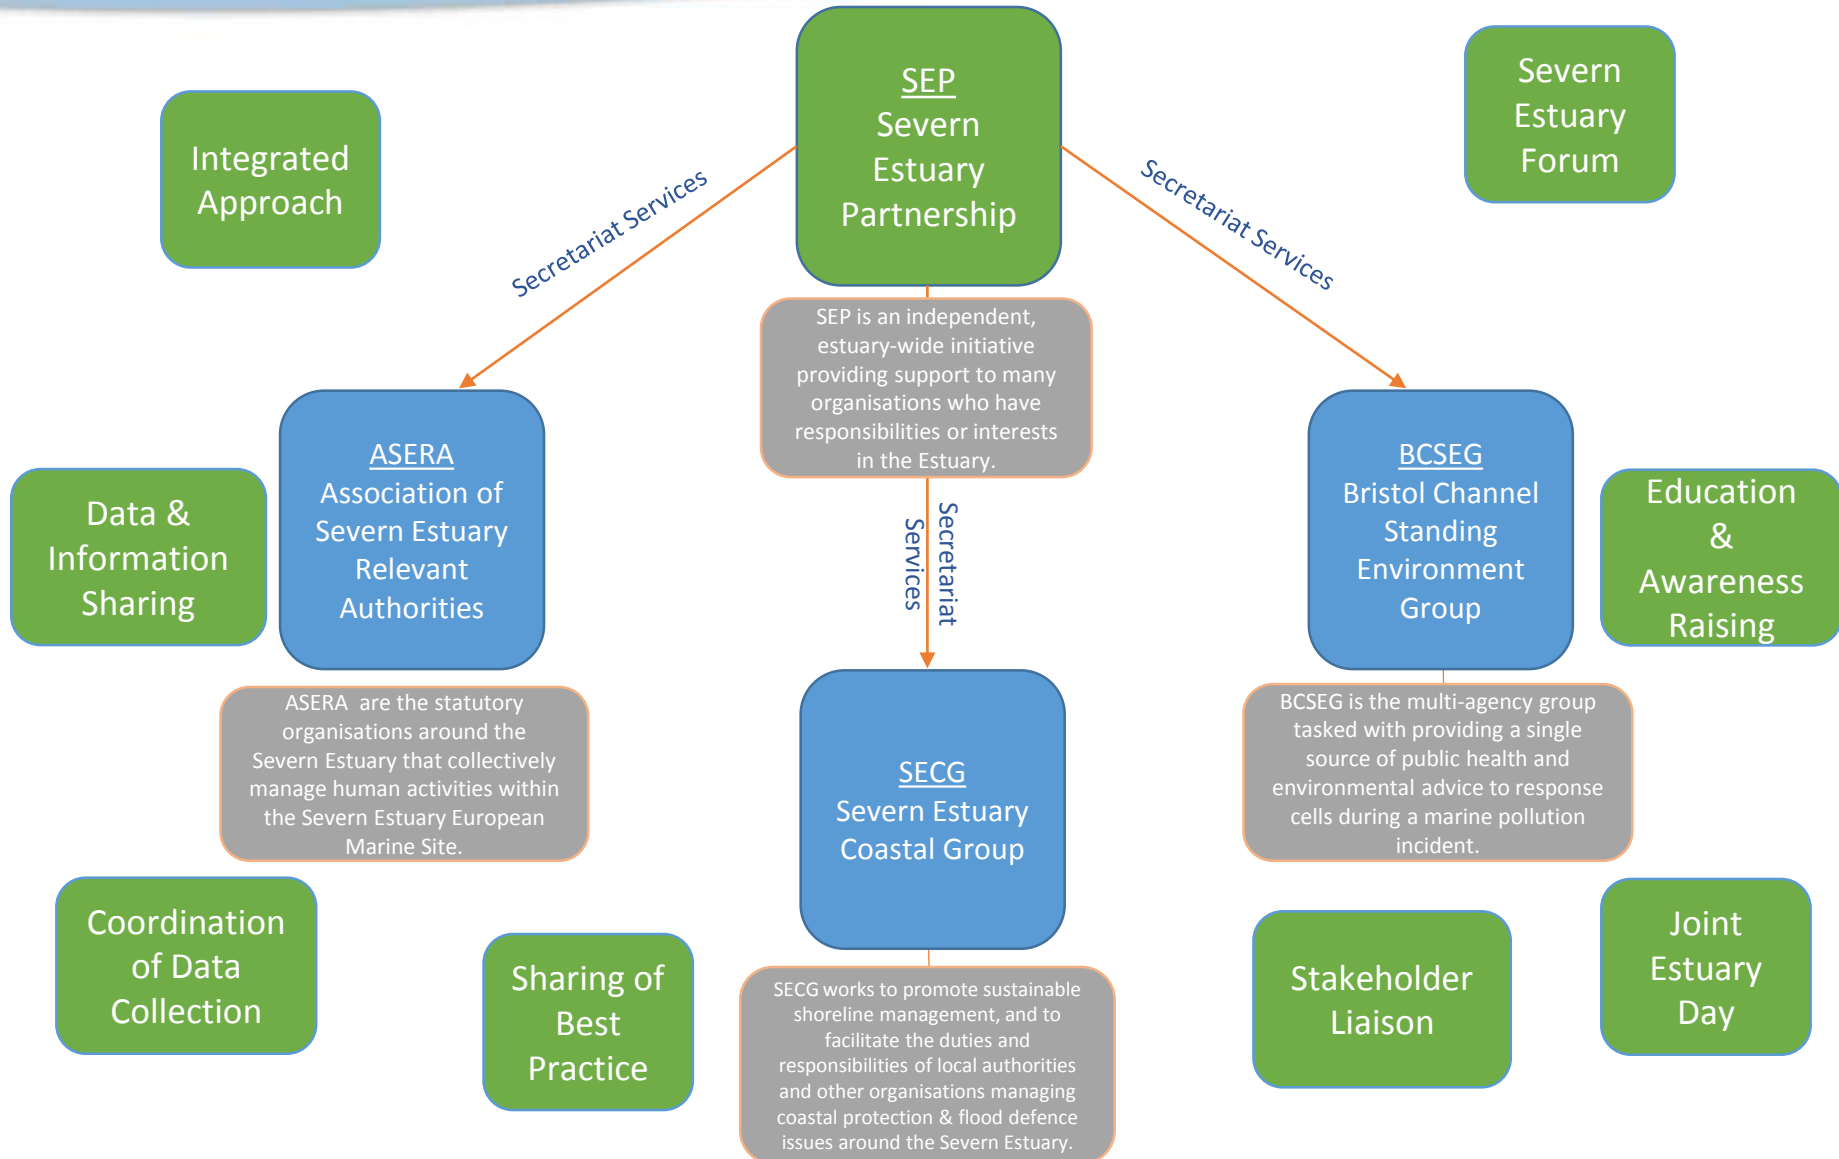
Integrated Approach

SEP
Severn Estuary Partnership

Severn Estuary Forum

Secretariat Services

Secretariat Services

SEP is an independent, estuary-wide initiative providing support to many organisations who have responsibilities or interests in the Estuary.

Data & Information Sharing

ASERA
Association of Severn Estuary Relevant Authorities

Secretariat Services

BCSEG
Bristol Channel Standing Environment Group

Education & Awareness Raising

ASERA are the statutory organisations around the Severn Estuary that collectively manage human activities within the Severn Estuary European Marine Site.

SECG
Severn Estuary Coastal Group

BCSEG is the multi-agency group tasked with providing a single source of public health and environmental advice to response cells during a marine pollution incident.

Coordination of Data Collection

Sharing of Best Practice

SECG works to promote sustainable shoreline management, and to facilitate the duties and responsibilities of local authorities and other organisations managing coastal protection & flood defence issues around the Severn Estuary.

Stakeholder Liaison

Joint Estuary Day